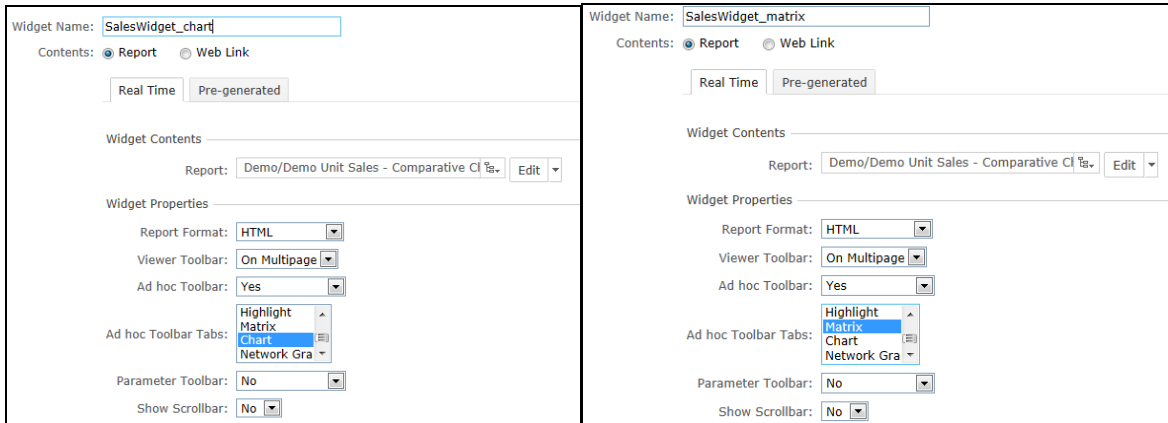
Widget Name: SalesWidget_chart
Contents: Report Web Link
Real Time Pre-generated
Widget Contents
Report: Demo/Demo Unit Sales - Comparative Cl Edit
Widget Properties
Report Format: HTML
Viewer Toolbar: On Multipage
Ad hoc Toolbar: Yes
Ad hoc Toolbar Tabs: Highlight Matrix Chart Network Gra
Parameter Toolbar: No
Show Scrollbar: No

Widget Name: SalesWidget_matrix
Contents: Report Web Link
Real Time Pre-generated
Widget Contents
Report: Demo/Demo Unit Sales - Comparative Cl Edit
Widget Properties
Report Format: HTML
Viewer Toolbar: On Multipage
Ad hoc Toolbar: Yes
Ad hoc Toolbar Tabs: Highlight Matrix Chart Network Gra
Parameter Toolbar: No
Show Scrollbar: No